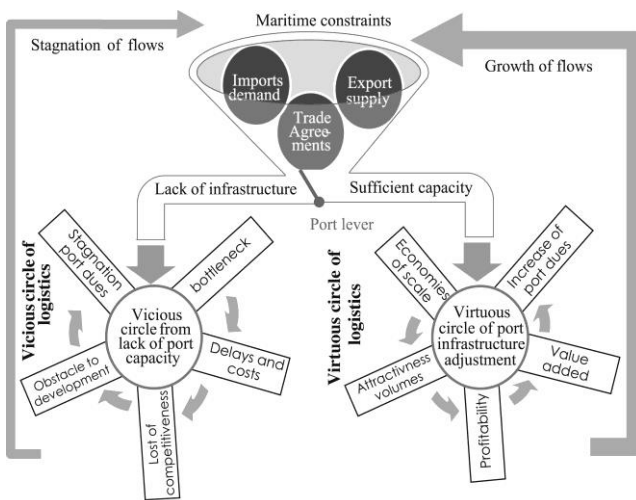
Maritime constraints

Stagnation of flows

Growth of flows

Imports demand

Export supply

Trade Agreements

Lack of infrastructure

Sufficient capacity

Port lever

Vicious circle of logistics

Stagnation port dues

bottleneck

Vicious circle from lack of port capacity

Delays and costs

Lost of competitiveness

Obstacle to development

Virtuous circle of logistics

Economies of scale

Increase of port dues

Virtuous circle of port infrastructure adjustment

Value added

Profitability

Attractivness volumes